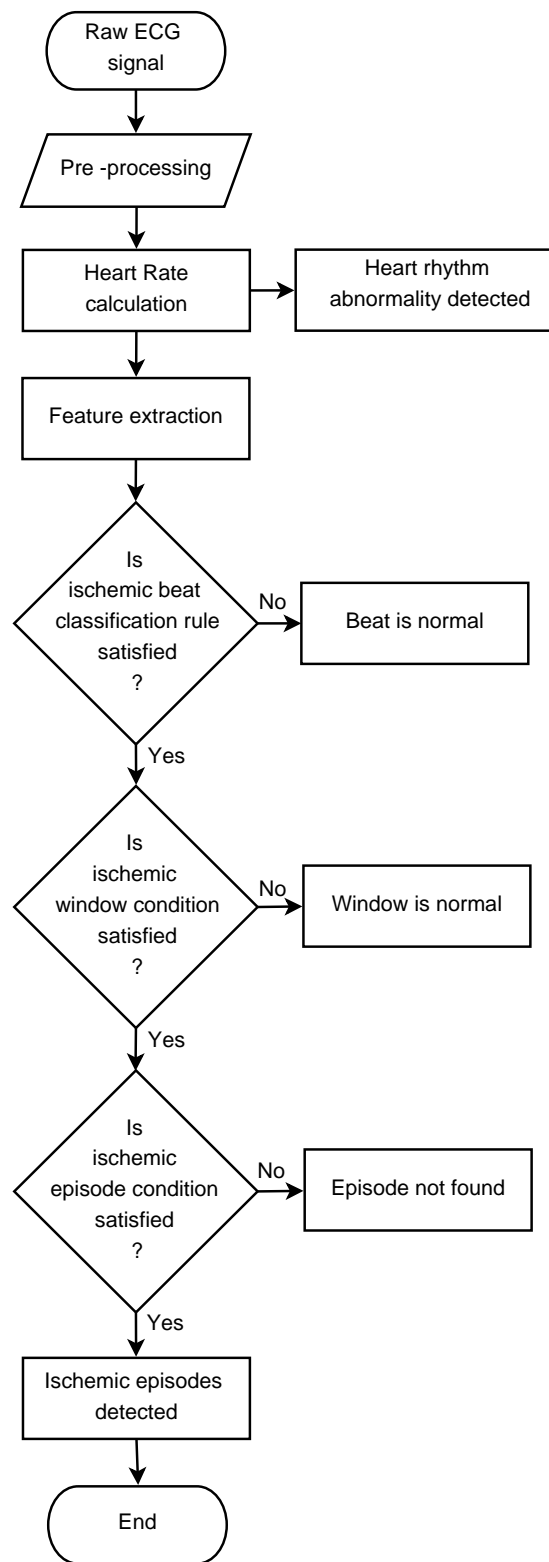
Raw ECG signal

Pre -processing

Heart Rate calculation

Heart rhythm abnormality detected

Feature extraction

Is ischemic beat classification rule satisfied ?

No

Beat is normal

Yes

Is ischemic window condition satisfied ?

No

Window is normal

Yes

Is ischemic episode condition satisfied ?

No

Episode not found

Yes

Ischemic episodes detected

End